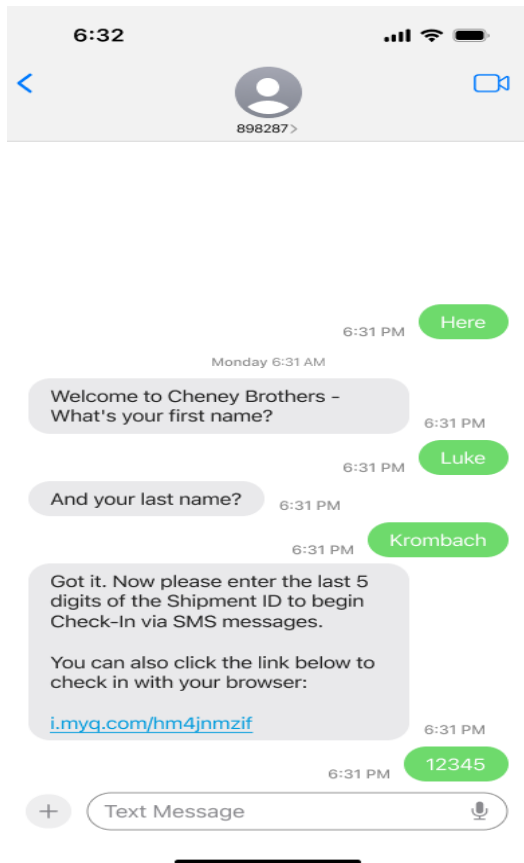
6:32

898287 >

6:31 PM Here

Monday 6:31 AM

Welcome to Cheney Brothers - What's your first name?

6:31 PM

6:31 PM Luke

And your last name? 6:31 PM

6:31 PM Krombach

Got it. Now please enter the last 5 digits of the Shipment ID to begin Check-In via SMS messages.

You can also click the link below to check in with your browser:

i.myq.com/hm4jnmzif

6:31 PM

6:31 PM 12345

Text Message